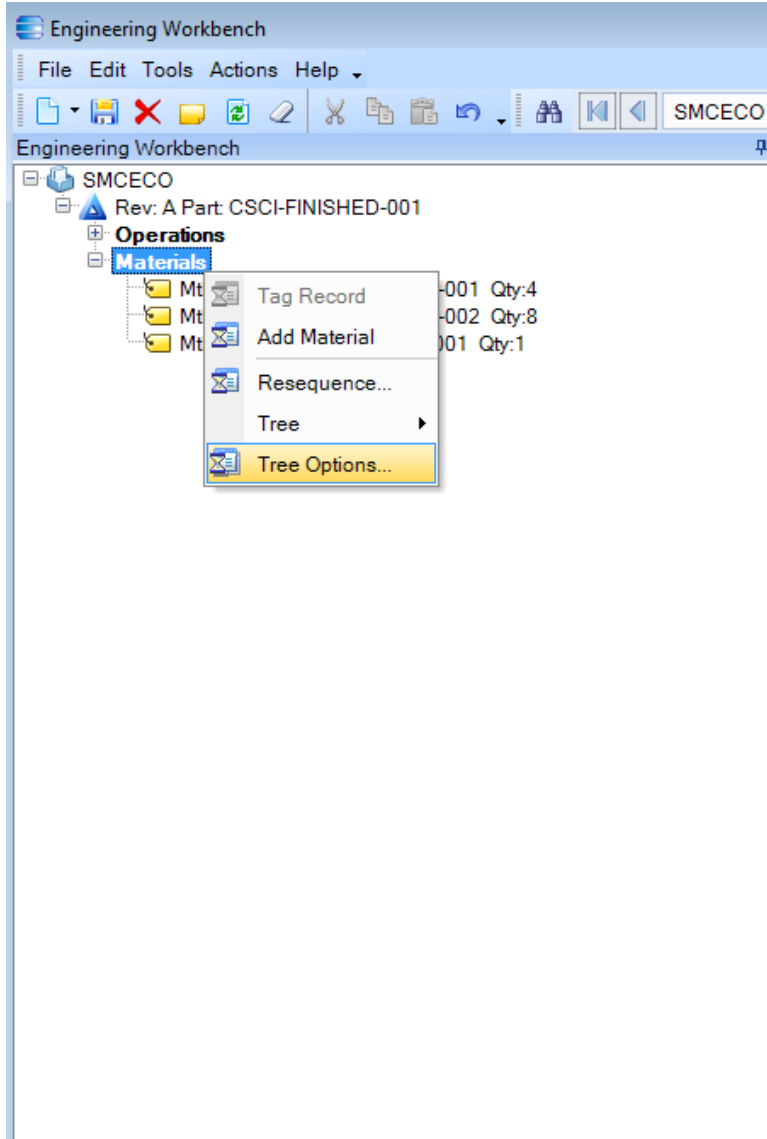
Engineering Workbench

File Edit Tools Actions Help

SMCECO

Engineering Workbench

SMCECO
Rev: A Part: CSCI-FINISHED-001
Operations
Materials
Mt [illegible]-001 Qty:4
Mt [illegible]-002 Qty:8
Mt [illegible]001 Qty:1

Tag Record
Add Material
Resequence...
Tree
Tree Options...